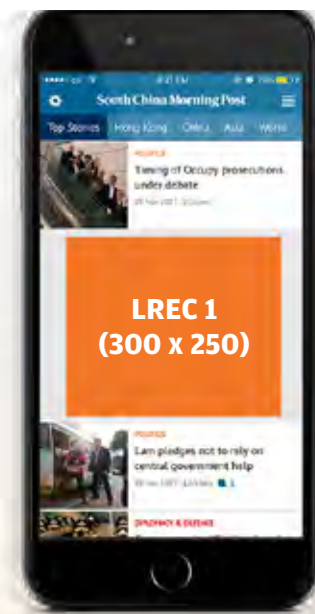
South China Morning Post

Top Stories Hong Kong China Asia World

POLITICS
Timing of Occupy prosecutions under debate

LREC 1
(300 x 250)

POLITICS
Lam pledges not to rely on central government help

DIPLOMACY & DEFENCE